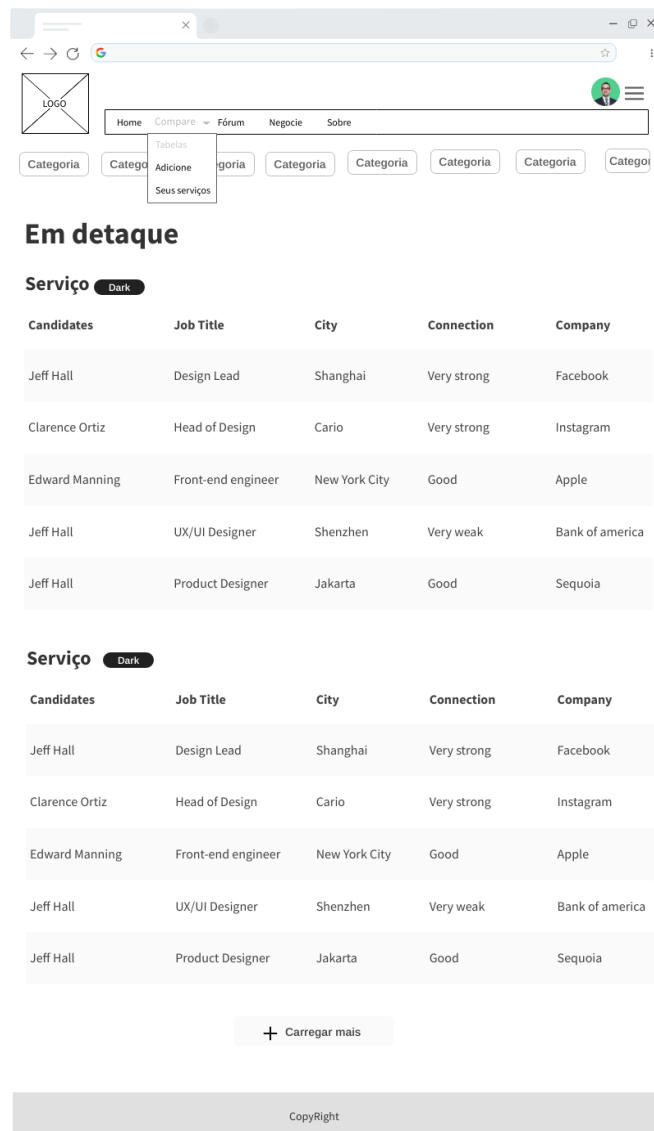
LOGO

Home Compare Fórum Negocie Sobre

Tabelas
Adicione
Seus serviços

Categoria Catego goria Categoria Categoria Categoria Categoria Catego

Em detaque

Serviço Dark

| Candidates | Job Title | City | Connection | Company |
|---|---|---|---|---|
| Jeff Hall | Design Lead | Shanghai | Very strong | Facebook |
| Clarence Ortiz | Head of Design | Cario | Very strong | Instagram |
| Edward Manning | Front-end engineer | New York City | Good | Apple |
| Jeff Hall | UX/UI Designer | Shenzhen | Very weak | Bank of america |
| Jeff Hall | Product Designer | Jakarta | Good | Sequoia |

Serviço Dark

| Candidates | Job Title | City | Connection | Company |
|---|---|---|---|---|
| Jeff Hall | Design Lead | Shanghai | Very strong | Facebook |
| Clarence Ortiz | Head of Design | Cario | Very strong | Instagram |
| Edward Manning | Front-end engineer | New York City | Good | Apple |
| Jeff Hall | UX/UI Designer | Shenzhen | Very weak | Bank of america |
| Jeff Hall | Product Designer | Jakarta | Good | Sequoia |

+ Carregar mais

CopyRight